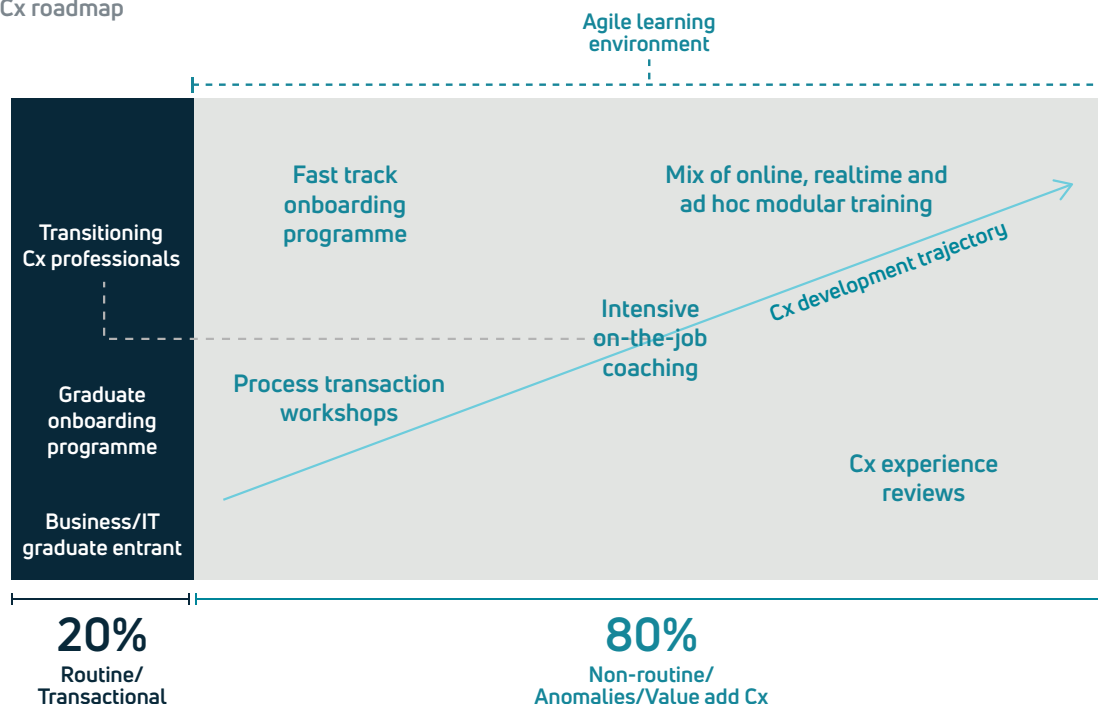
Cx roadmap

Agile learning environment

Transitioning Cx professionals

Graduate onboarding programme

Business/IT graduate entrant

Fast track onboarding programme

Mix of online, realtime and ad hoc modular training

Cx development trajectory

Intensive on-the-job coaching

Process transaction workshops

Cx experience reviews

20%
Routine/ Transactional

80%
Non-routine/ Anomalies/Value add Cx